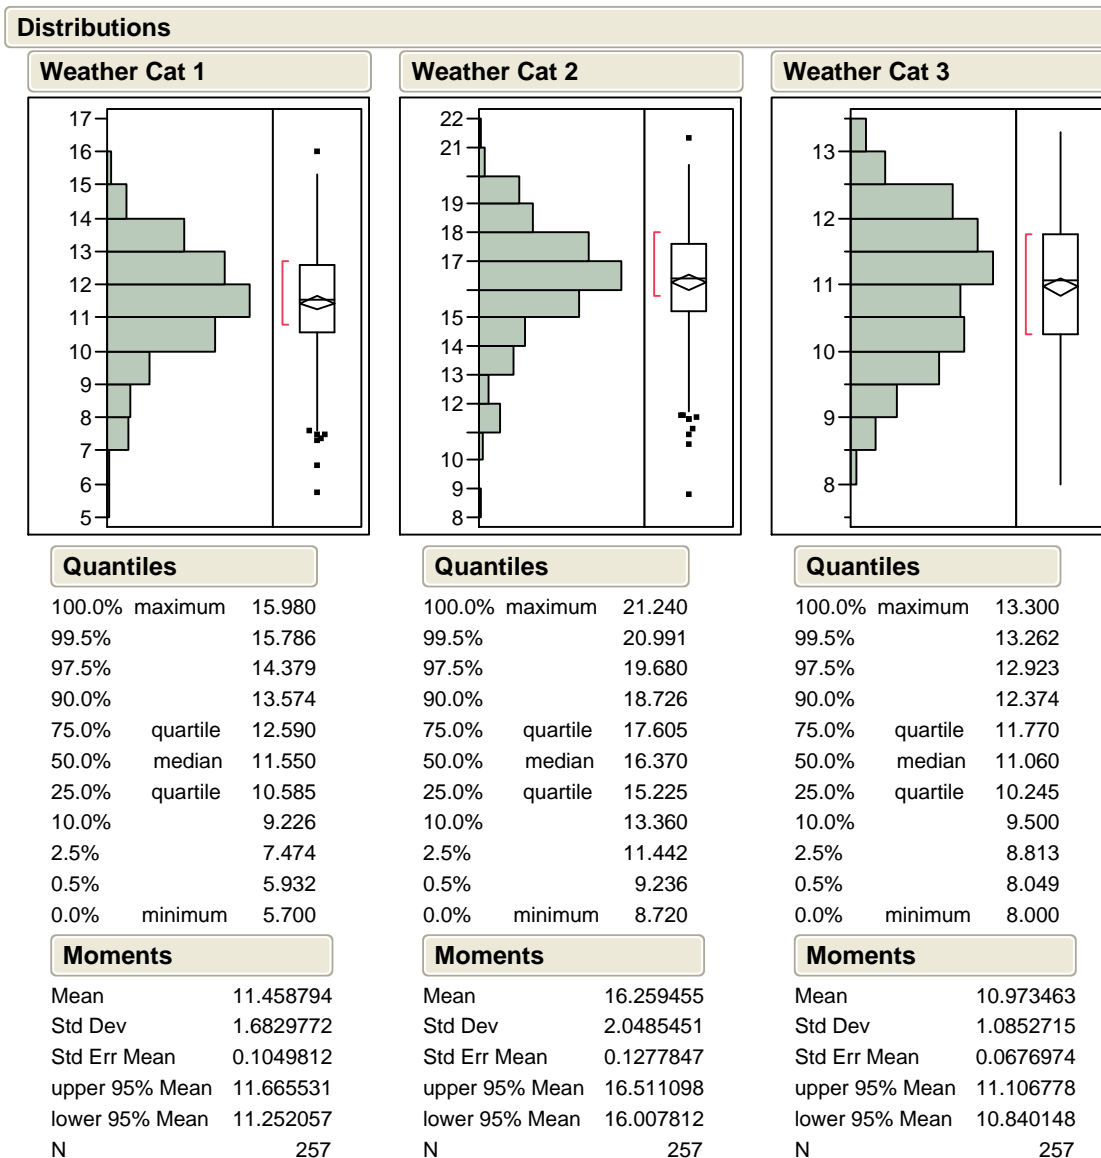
Distributions

Weather Cat 1

17
16
15
14
13
12
11
10
9
8
7
6
5

Quantiles

| | | |
|---|---|---|
| 100.0% | maximum | 15.980 |
| 99.5% | | 15.786 |
| 97.5% | | 14.379 |
| 90.0% | | 13.574 |
| 75.0% | quartile | 12.590 |
| 50.0% | median | 11.550 |
| 25.0% | quartile | 10.585 |
| 10.0% | | 9.226 |
| 2.5% | | 7.474 |
| 0.5% | | 5.932 |
| 0.0% | minimum | 5.700 |

Moments

| | |
|---|---|
| Mean | 11.458794 |
| Std Dev | 1.6829772 |
| Std Err Mean | 0.1049812 |
| upper 95% Mean | 11.665531 |
| lower 95% Mean | 11.252057 |
| N | 257 |

Weather Cat 2

22
21
19
18
17
15
14
13
12
10
9
8

Quantiles

| | | |
|---|---|---|
| 100.0% | maximum | 21.240 |
| 99.5% | | 20.991 |
| 97.5% | | 19.680 |
| 90.0% | | 18.726 |
| 75.0% | quartile | 17.605 |
| 50.0% | median | 16.370 |
| 25.0% | quartile | 15.225 |
| 10.0% | | 13.360 |
| 2.5% | | 11.442 |
| 0.5% | | 9.236 |
| 0.0% | minimum | 8.720 |

Moments

| | |
|---|---|
| Mean | 16.259455 |
| Std Dev | 2.0485451 |
| Std Err Mean | 0.1277847 |
| upper 95% Mean | 16.511098 |
| lower 95% Mean | 16.007812 |
| N | 257 |

Weather Cat 3

13
12
11
10
9
8

Quantiles

| | | |
|---|---|---|
| 100.0% | maximum | 13.300 |
| 99.5% | | 13.262 |
| 97.5% | | 12.923 |
| 90.0% | | 12.374 |
| 75.0% | quartile | 11.770 |
| 50.0% | median | 11.060 |
| 25.0% | quartile | 10.245 |
| 10.0% | | 9.500 |
| 2.5% | | 8.813 |
| 0.5% | | 8.049 |
| 0.0% | minimum | 8.000 |

Moments

| | |
|---|---|
| Mean | 10.973463 |
| Std Dev | 1.0852715 |
| Std Err Mean | 0.0676974 |
| upper 95% Mean | 11.106778 |
| lower 95% Mean | 10.840148 |
| N | 257 |